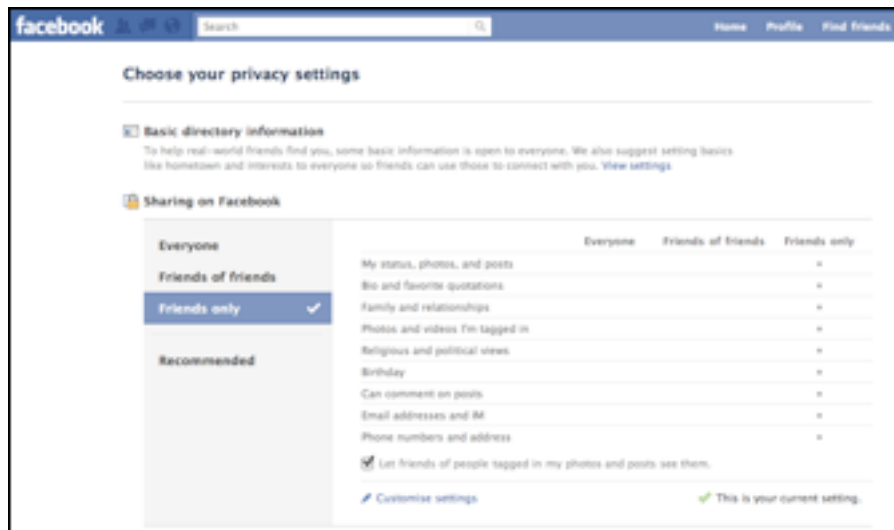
facebook Search Home Profile Find friends

Choose your privacy settings

Basic directory information

To help real-world friends find you, some basic information is open to everyone. We also suggest setting basics like hometown and interests to everyone so friends can use those to connect with you. View settings

Sharing on Facebook

Everyone

Friends of friends

Friends only

Recommended

| | Everyone | Friends of friends | Friends only |
|---|---|---|---|
| My status, photos, and posts | | | • |
| Bio and favorite quotations | | | • |
| Family and relationships | | | • |
| Photos and videos I'm tagged in | | | • |
| Religious and political views | | | • |
| Birthday | | | • |
| Can comment on posts | | | • |
| Email addresses and IM | | | • |
| Phone numbers and address | | | • |

Let friends of people tagged in my photos and posts see them.

Customise settings

This is your current setting.